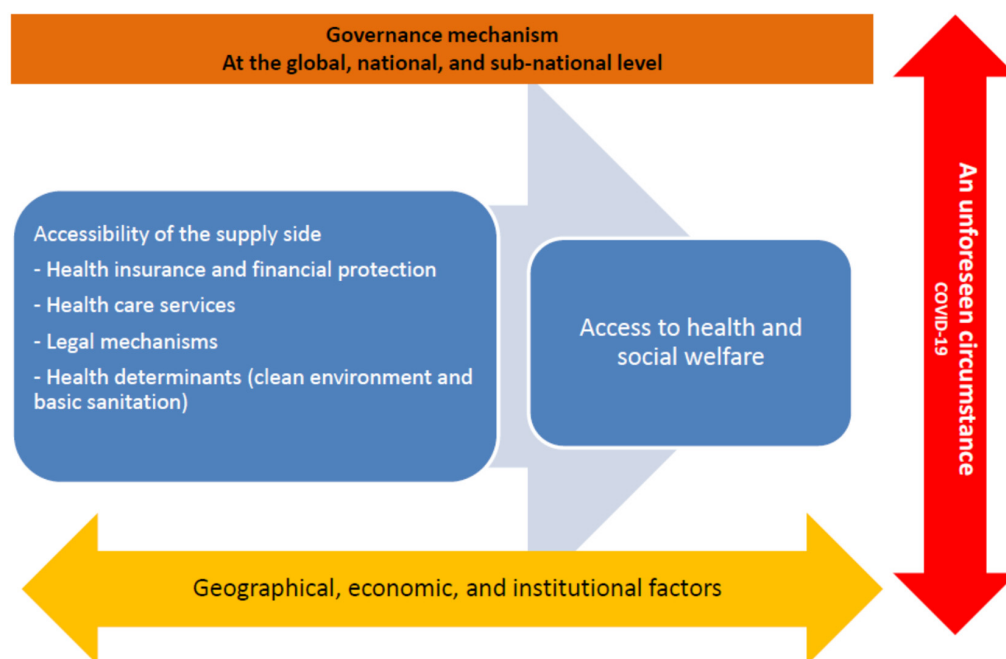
Governance mechanism
At the global, national, and sub-national level

Accessibility of the supply side
- Health insurance and financial protection
- Health care services
- Legal mechanisms
- Health determinants (clean environment and basic sanitation)

Access to health and social welfare

An unforeseen circumstance
COVID-19

Geographical, economic, and institutional factors